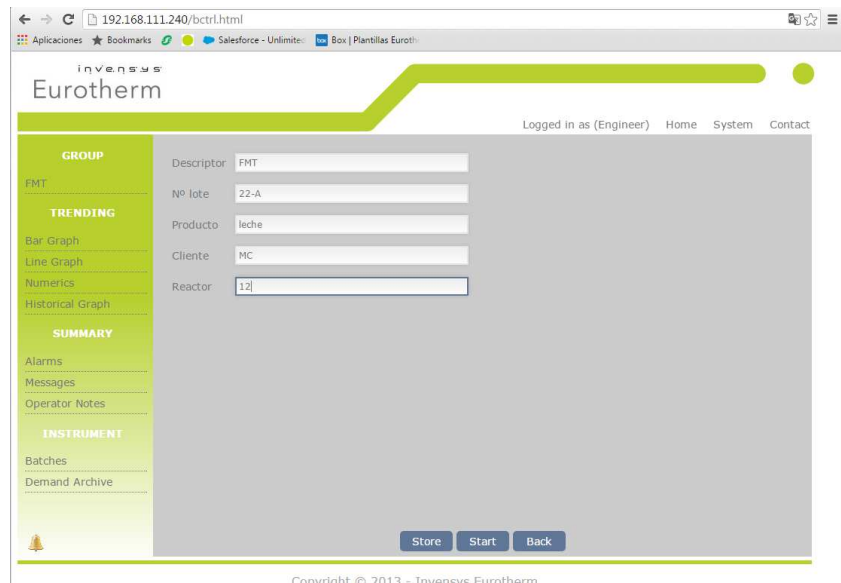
192.168.111.240/bctrl.html

Aplicaciones Bookmarks Salesforce - Unlimited Box | Plantillas Euroth

invensys
Eurotherm

Logged in as (Engineer) Home System Contact

GROUP
FMT
TRENDING
Bar Graph
Line Graph
Numerics
Historical Graph
SUMMARY
Alarms
Messages
Operator Notes
INSTRUMENT
Batches
Demand Archive

Descriptor FMT
Nº lote 22-A
Producto leche
Cliente MC
Reactor 12

Store Start Back

Copyright © 2013 - Invensys Eurotherm